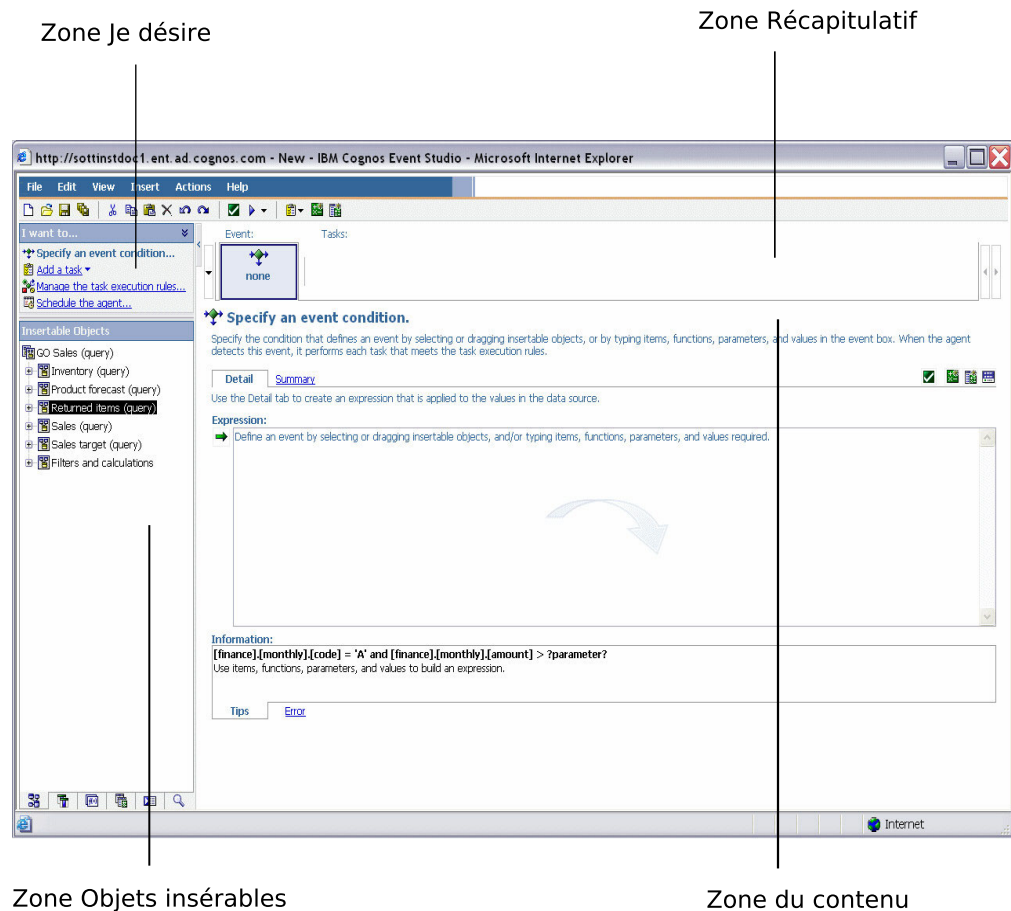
Zone Je désire

Zone Récapitulatif

http://sottinstdoc1.ent.ad.cognos.com - New - IBM Cognos Event Studio - Microsoft Internet Explorer

File Edit View Insert Actions Help

I want to...

Specify an event condition...

Add a task

Manage the task execution rules...

Schedule the agent...

Insertable Objects

GO Sales (query)

Inventory (query)

Product forecast (query)

Returned items (query)

Sales (query)

Sales target (query)

Filters and calculations

Event:

Tasks:

none

Specify an event condition.

Specify the condition that defines an event by selecting or dragging insertable objects, or by typing items, functions, parameters, and values in the event box. When the agent detects this event, it performs each task that meets the task execution rules.

Detail Summary

Use the Detail tab to create an expression that is applied to the values in the data source.

Expression:

Define an event by selecting or dragging insertable objects, and/or typing items, functions, parameters, and values required.

Information:

[finance].[monthly].[code] = 'A' and [finance].[monthly].[amount] > ?parameter?

Use items, functions, parameters, and values to build an expression.

Tips Error

Internet

Zone Objets insérables

Zone du contenu